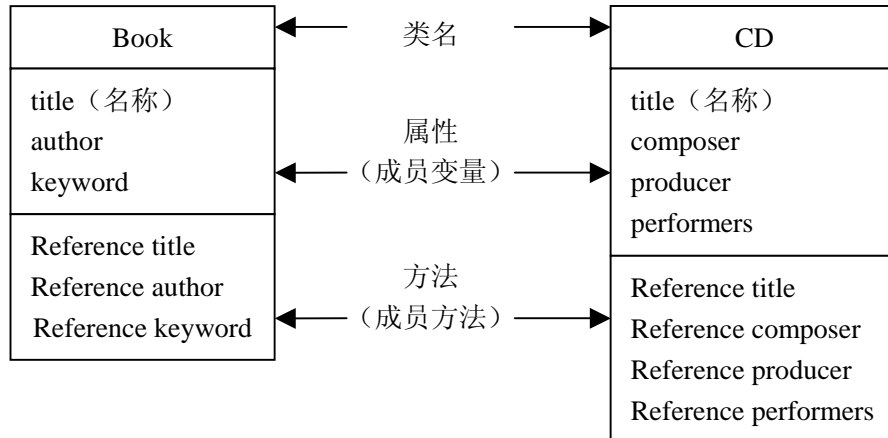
Book

类名

CD

title（名称）
author
keyword

属性
（成员变量）

title（名称）
composer
producer
performers

Reference title
Reference author
Reference keyword

方法
（成员方法）

Reference title
Reference composer
Reference producer
Reference performers